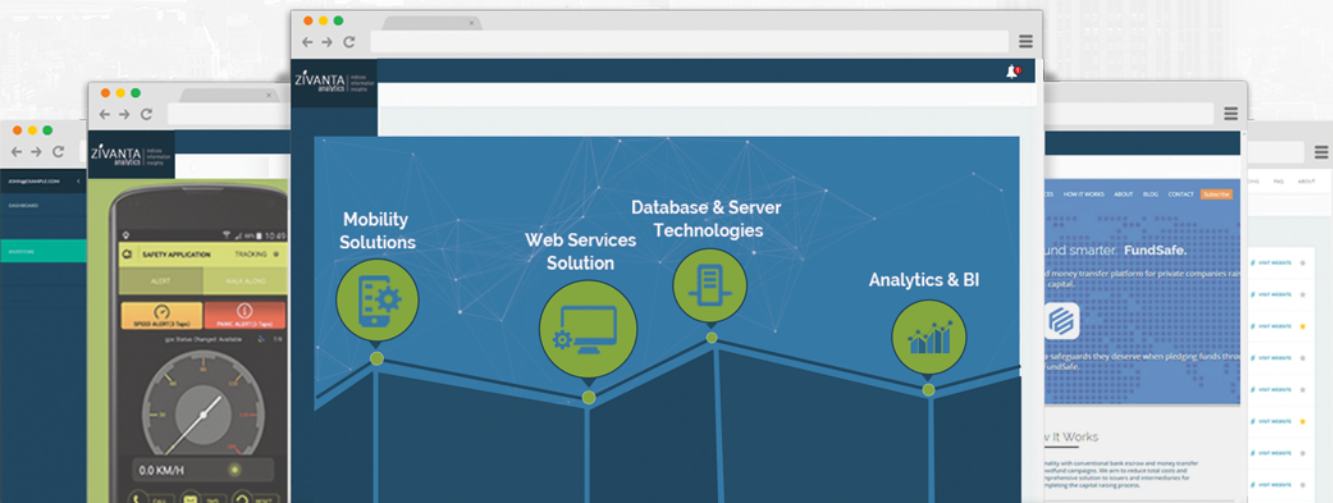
ZIVANTA analytics

Mobility Solutions

Web Services Solution

Database & Server Technologies

Analytics & BI

ZIVANTA analytics

SAFETY APPLICATION TRACKING

ALERT WALK ALONG

SPEED ALERT(3 Taps)

PANIC ALERT(3 Taps)

0.0 KM/H

10:49

DASHBOARD

INVESTORS

HOW IT WORKS ABOUT BLOG CONTACT Subscribe

und smarter. FundSafe.

d money transfer platform for private companies rai capital.

safeguards they deserve when pledging funds thro undSafe.

w It Works

FAQ ABOUT

VISIT WEBSITE
VISIT WEBSITE
VISIT WEBSITE
VISIT WEBSITE
VISIT WEBSITE
VISIT WEBSITE
VISIT WEBSITE
VISIT WEBSITE